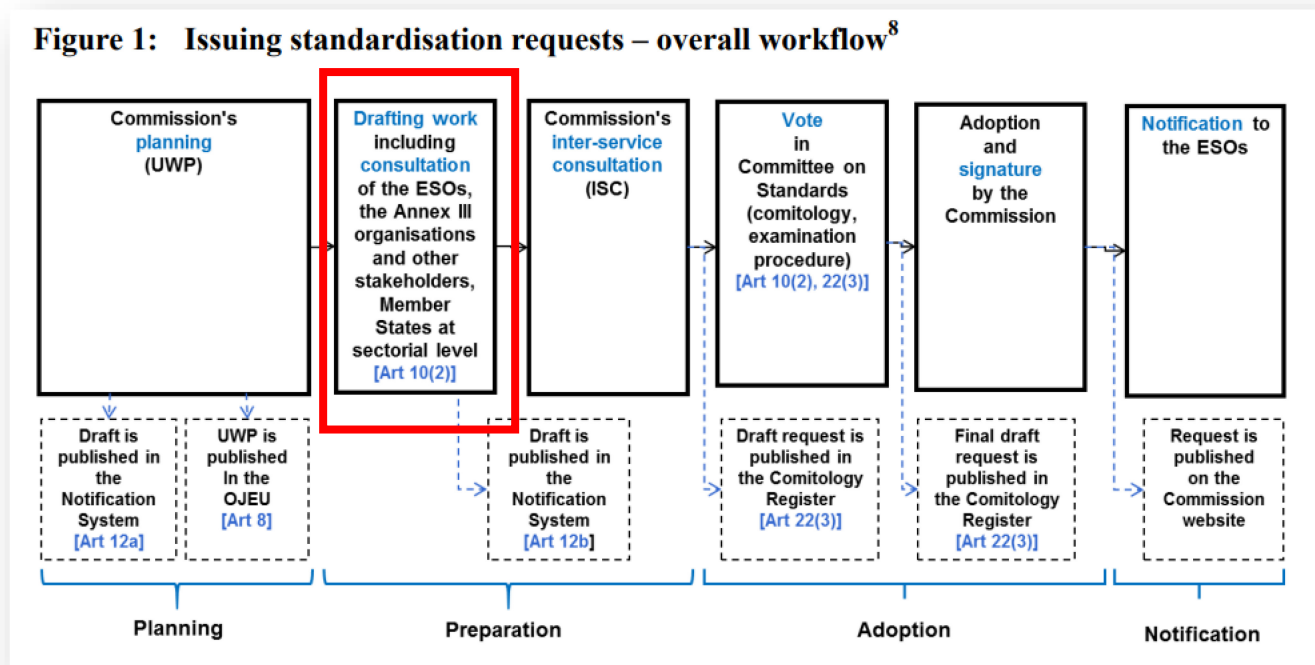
Figure 1: Issuing standardisation requests – overall workflow$^8$

Commission's planning (UWP)

Drafting work including consultation of the ESOs, the Annex III organisations and other stakeholders, Member States at sectorial level [Art 10(2)]

Commission's inter-service consultation (ISC)

Vote in Committee on Standards (comitology, examination procedure) [Art 10(2), 22(3)]

Adoption and signature by the Commission

Notification to the ESOs

Draft is published in the Notification System [Art 12a]

UWP is published In the OJEU [Art 8]

Draft is published in the Notification System [Art 12b]

Draft request is published in the Comitology Register [Art 22(3)]

Final draft request is published in the Comitology Register [Art 22(3)]

Request is published on the Commission website

Planning

Preparation

Adoption

Notification